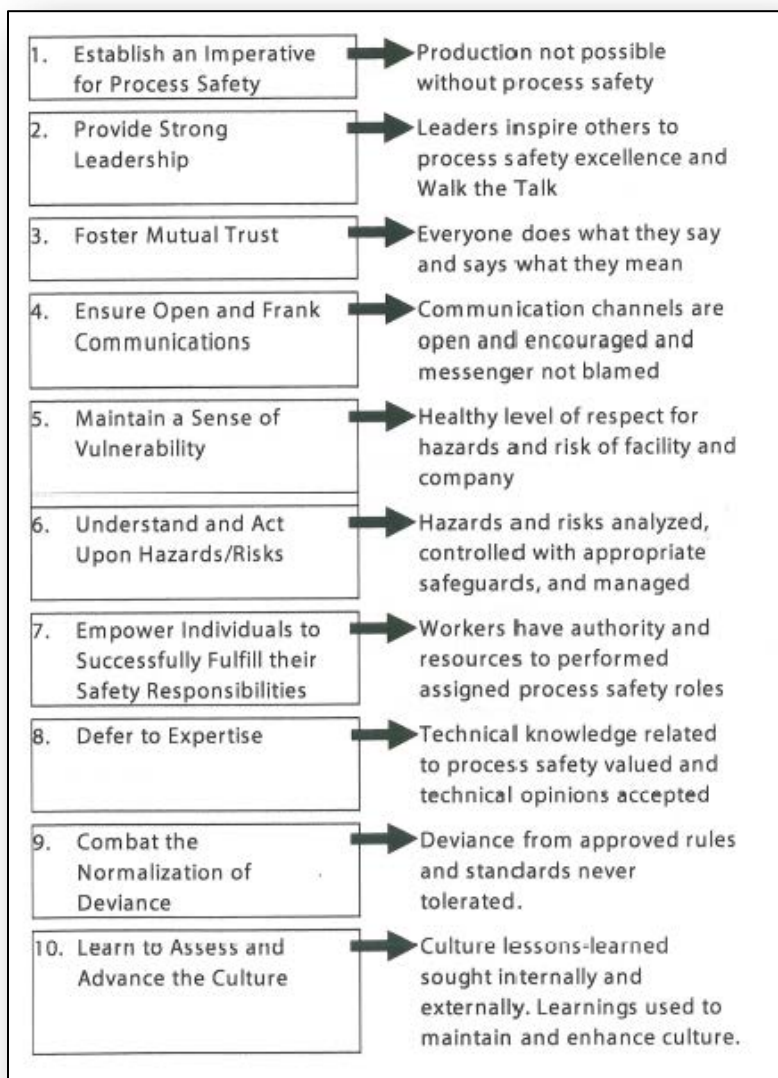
1. Establish an Imperative for Process Safety

Production not possible without process safety

2. Provide Strong Leadership

Leaders inspire others to process safety excellence and Walk the Talk

3. Foster Mutual Trust

Everyone does what they say and says what they mean

4. Ensure Open and Frank Communications

Communication channels are open and encouraged and messenger not blamed

5. Maintain a Sense of Vulnerability

Healthy level of respect for hazards and risk of facility and company

6. Understand and Act Upon Hazards/Risks

Hazards and risks analyzed, controlled with appropriate safeguards, and managed

7. Empower Individuals to Successfully Fulfill their Safety Responsibilities

Workers have authority and resources to performed assigned process safety roles

8. Defer to Expertise

Technical knowledge related to process safety valued and technical opinions accepted

9. Combat the Normalization of Deviance

Deviance from approved rules and standards never tolerated.

10. Learn to Assess and Advance the Culture

Culture lessons-learned sought internally and externally. Learnings used to maintain and enhance culture.